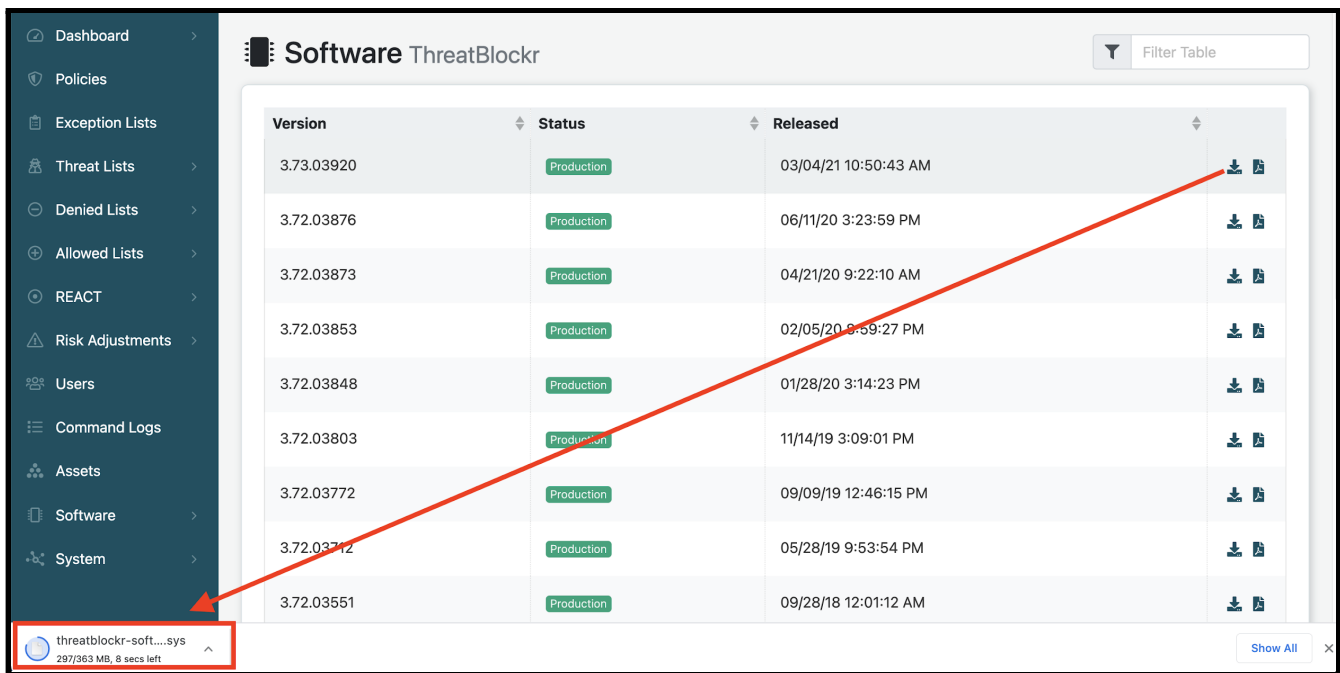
Dashboard
Policies
Exception Lists
Threat Lists
Denied Lists
Allowed Lists
REACT
Risk Adjustments
Users
Command Logs
Assets
Software
System

Software ThreatBlockr

Filter Table

| Version | Status | Released | |
|---|---|---|---|
| 3.73.03920 | Production | 03/04/21 10:50:43 AM | |
| 3.72.03876 | Production | 06/11/20 3:23:59 PM | |
| 3.72.03873 | Production | 04/21/20 9:22:10 AM | |
| 3.72.03853 | Production | 02/05/20 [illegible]:59:27 PM | |
| 3.72.03848 | Production | 01/28/20 3:14:23 PM | |
| 3.72.03803 | Production | 11/14/19 3:09:01 PM | |
| 3.72.03772 | Production | 09/09/19 12:46:15 PM | |
| 3.72.03712 | Production | 05/28/19 9:53:54 PM | |
| 3.72.03551 | Production | 09/28/18 12:01:12 AM | |

threatblockr-soft....sys
297/363 MB, 8 secs left

Show All